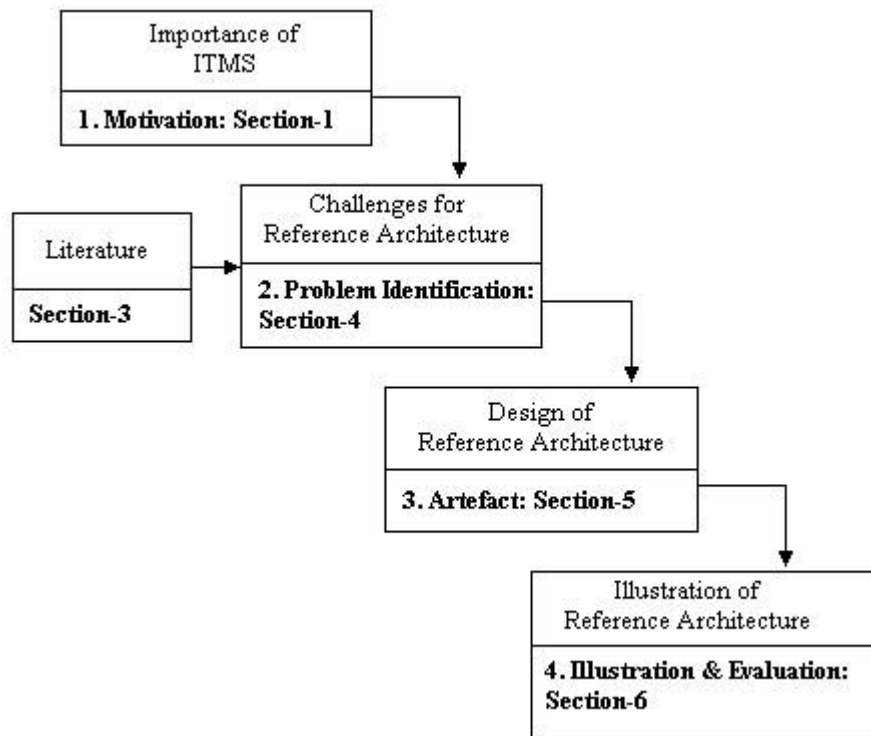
Importance of ITMS

1. Motivation: Section-1

Literature

Section-3

Challenges for Reference Architecture

2. Problem Identification: Section-4

Design of Reference Architecture

3. Artefact: Section-5

Illustration of Reference Architecture

4. Illustration & Evaluation: Section-6